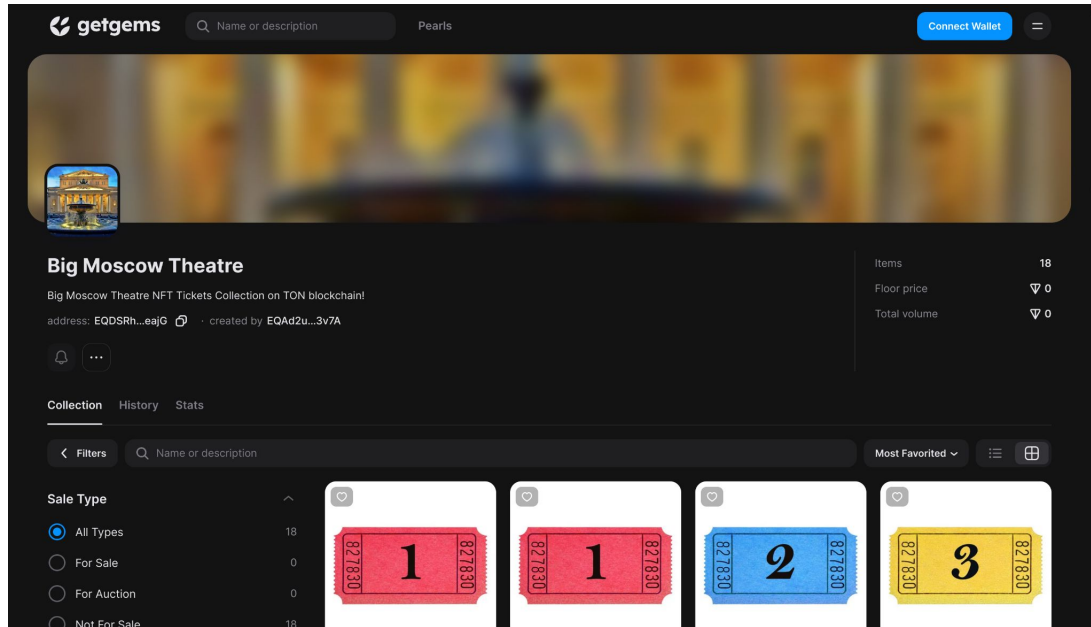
getgems

Name or description

Pearls

Connect Wallet

Big Moscow Theatre

Big Moscow Theatre NFT Tickets Collection on TON blockchain!

address: EQDSRh...eajG · created by EQAd2u...3v7A

| Items | 18 |
|---|---|
| Floor price | ▽ 0 |
| Total volume | ▽ 0 |

Collection History Stats

Filters

Name or description

Most Favorited

Sale Type

All Types 18

For Sale 0

For Auction 0

Not For Sale 18

827830 1 827830

827830 1 827830

827830 2 827830

827830 3 827830